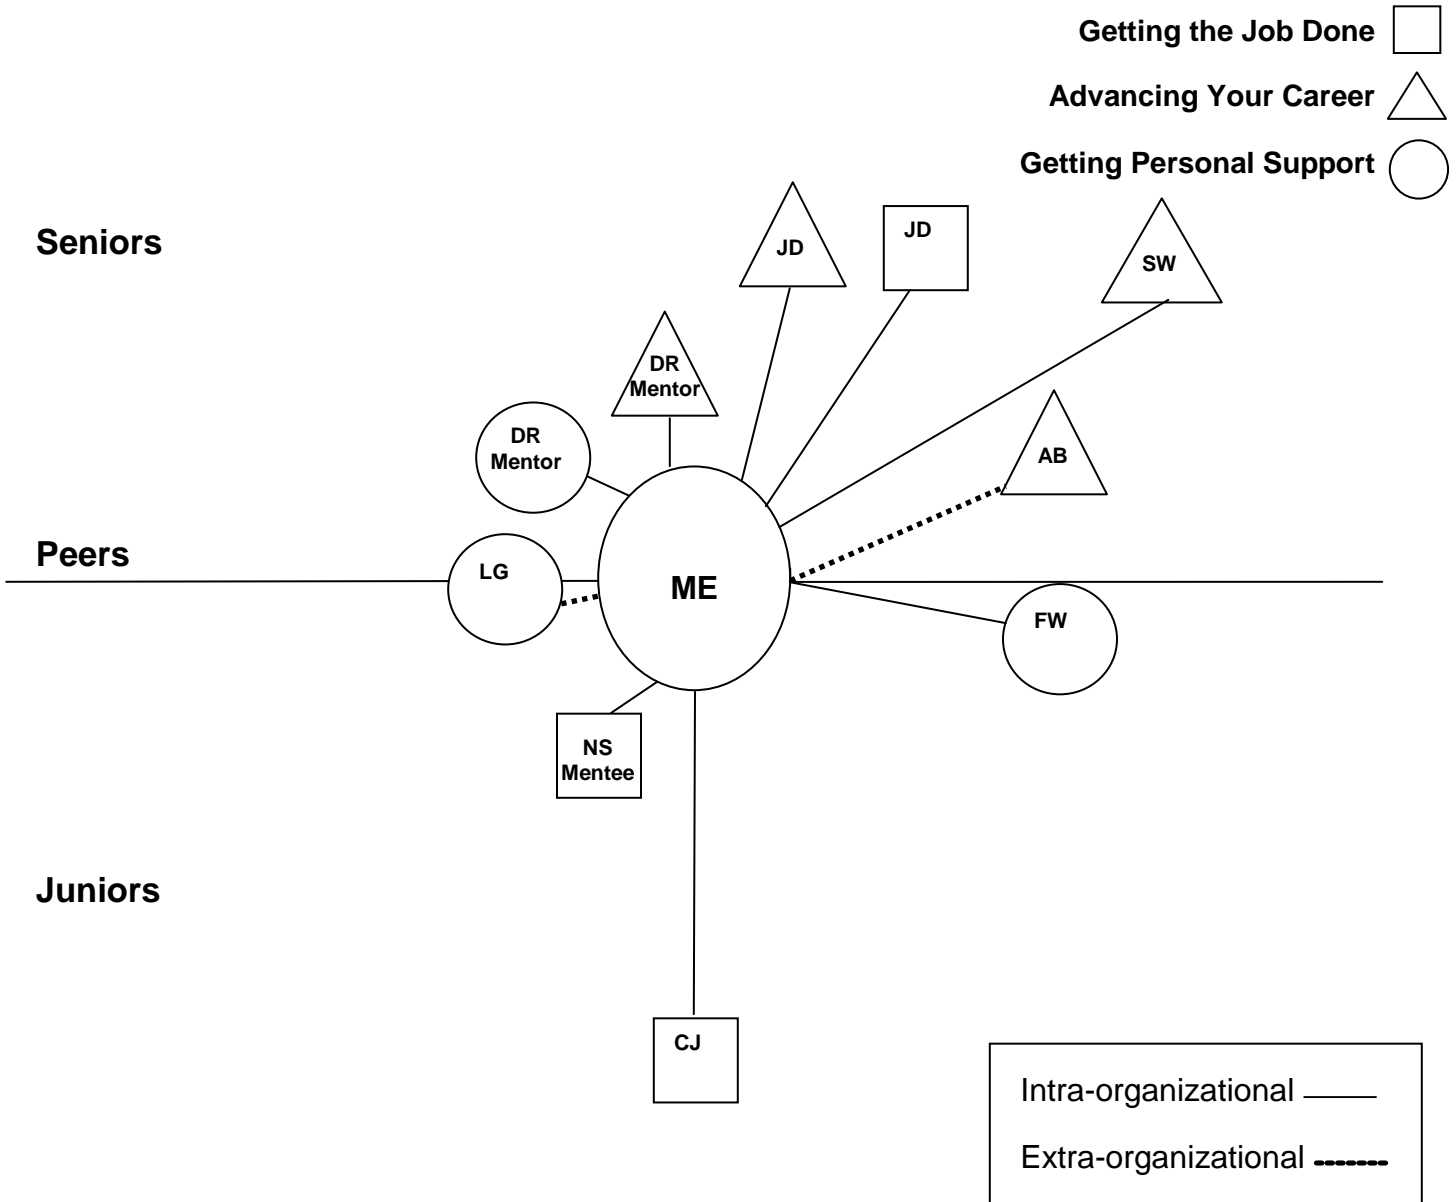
Getting the Job Done

Advancing Your Career

Getting Personal Support

Seniors

JD

JD

SW

DR Mentor

DR Mentor

AB

Peers

LG

ME

FW

NS Mentee

Juniors

CJ

Intra-organizational

Extra-organizational